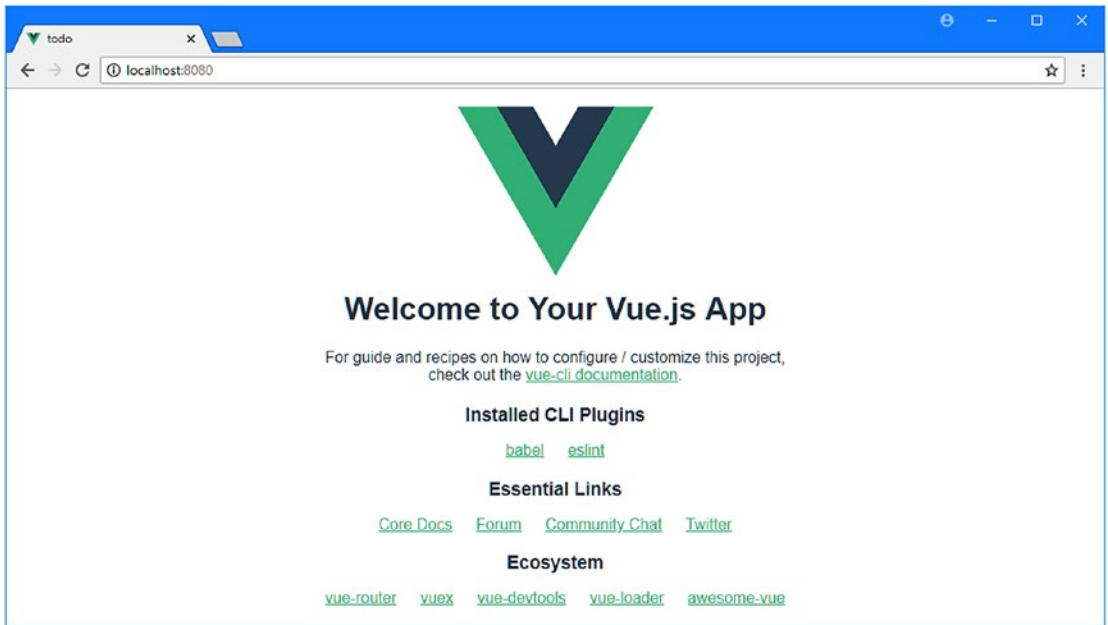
todo

localhost:8080

Welcome to Your Vue.js App

For guide and recipes on how to configure / customize this project, check out the vue-cli documentation.

Installed CLI Plugins

babel eslint

Essential Links

Core Docs Forum Community Chat Twitter

Ecosystem

vue-router vuex vue-devtools vue-loader awesome-vue